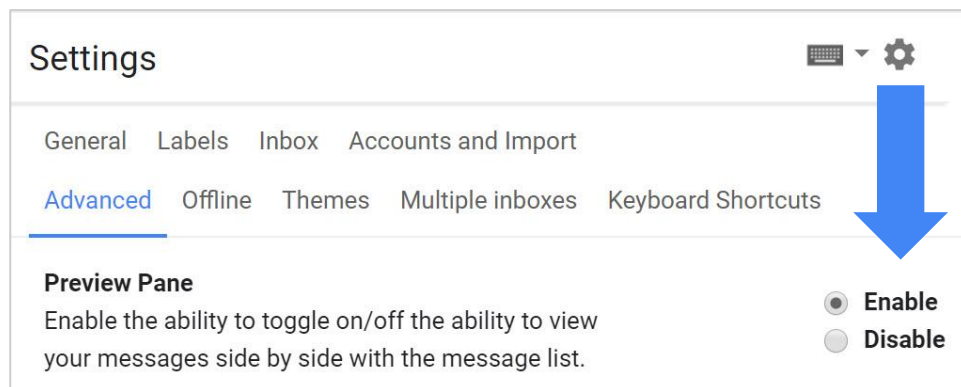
Settings

General Labels Inbox Accounts and Import

Advanced Offline Themes Multiple inboxes Keyboard Shortcuts

Preview Pane
Enable the ability to toggle on/off the ability to view your messages side by side with the message list.

Enable
Disable